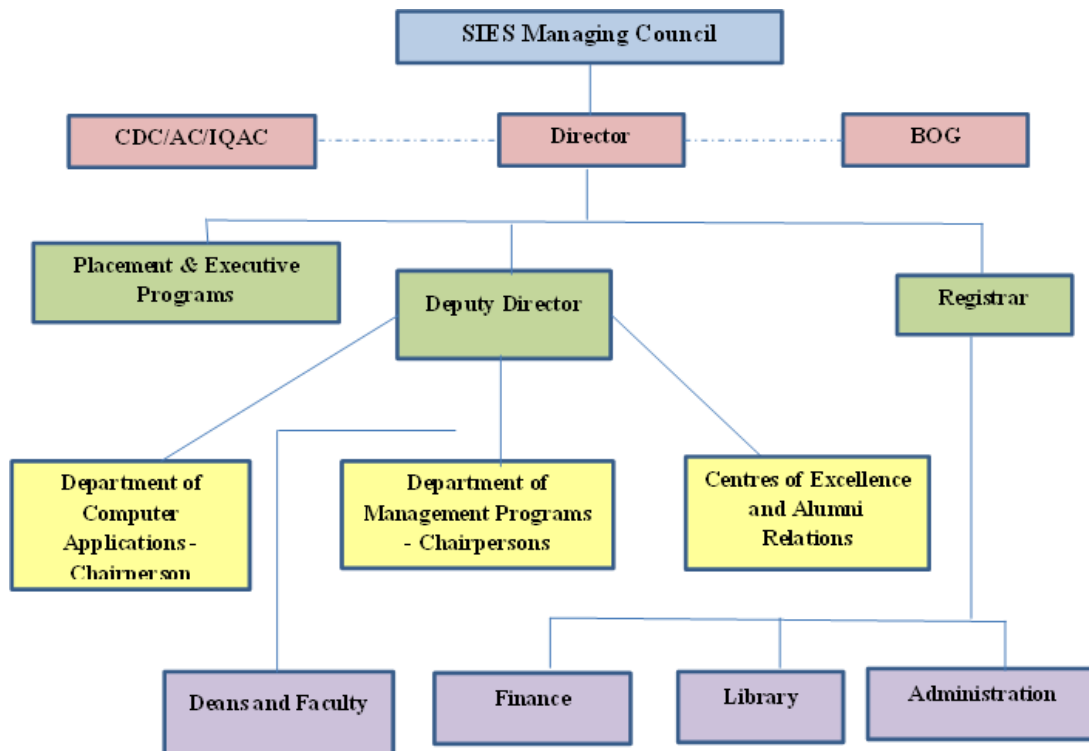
SIES Managing Council

CDC/AC/IQAC

Director

BOG

Placement & Executive Programs

Deputy Director

Registrar

Department of Computer Applications - Chairperson

Department of Management Programs - Chairpersons

Centres of Excellence and Alumni Relations

Deans and Faculty

Finance

Library

Administration